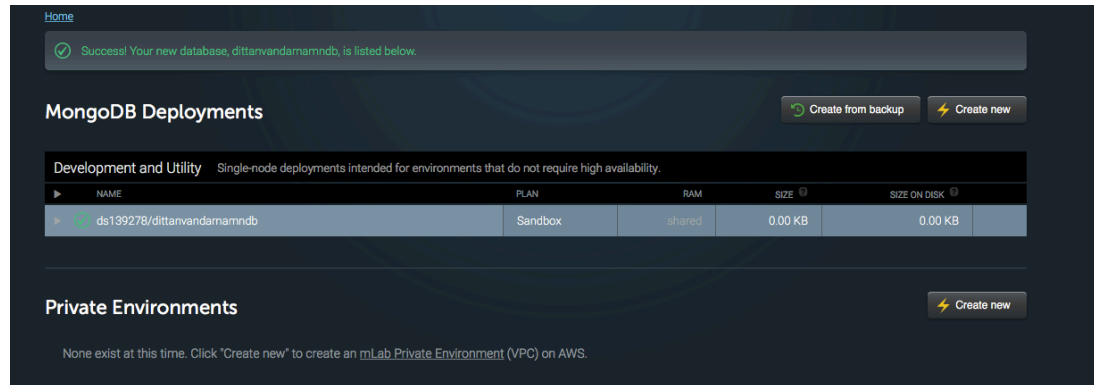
Home

Success! Your new database, dittanvandarnamndb, is listed below.

MongoDB Deployments

Create from backup

Create new

Development and Utility Single-node deployments intended for environments that do not require high availability.

| NAME | PLAN | RAM | SIZE | SIZE ON DISK |
|---|---|---|---|---|
| ds139278/dittanvandarnamndb | Sandbox | shared | 0.00 KB | 0.00 KB |

Private Environments

Create new

None exist at this time. Click "Create new" to create an mLab Private Environment (VPC) on AWS.